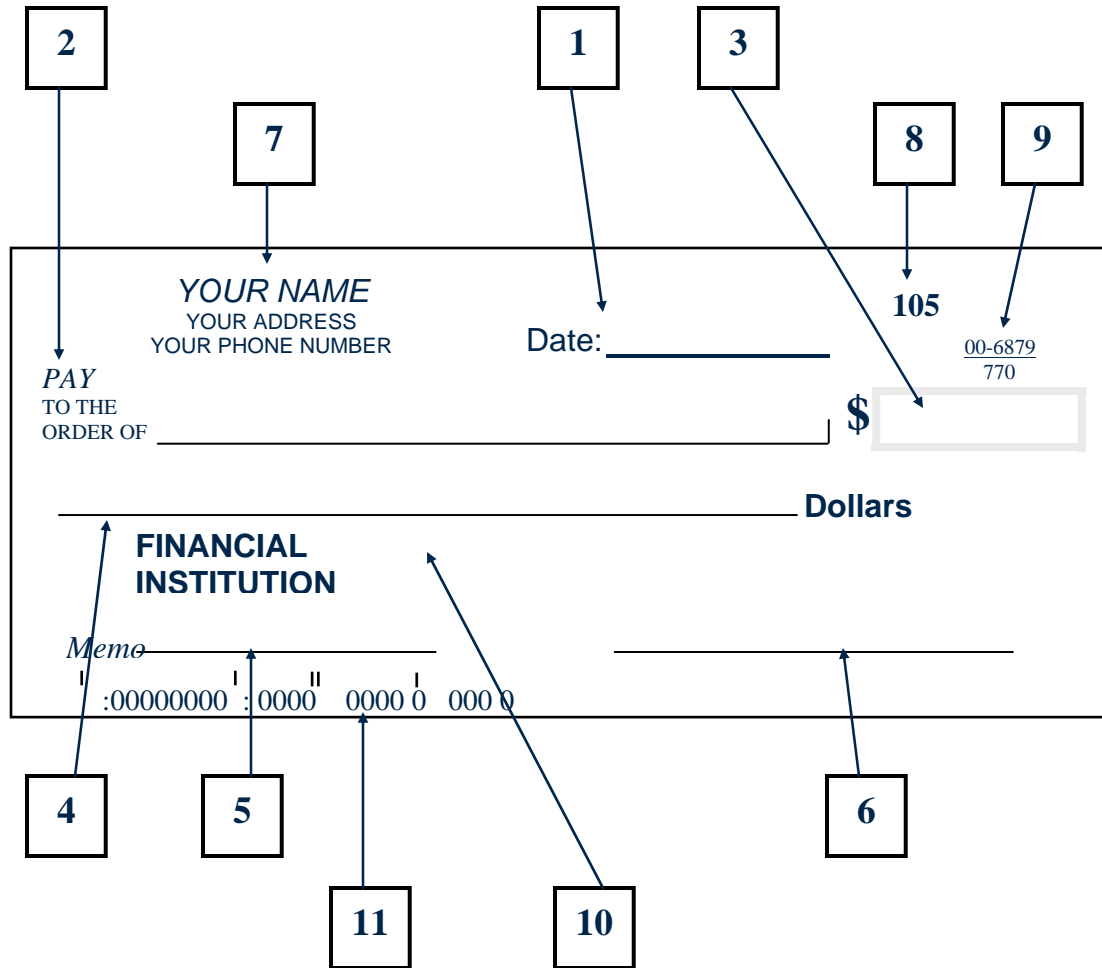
2

1

3

7

8

9

YOUR NAME
YOUR ADDRESS
YOUR PHONE NUMBER

Date:

105

$\frac{00\text{-}6879}{770}$

PAY
TO THE
ORDER OF

$

Dollars

FINANCIAL
INSTITUTION

Memo

:00000000 : 0000 0000 0 000 0

4

5

6

11

10